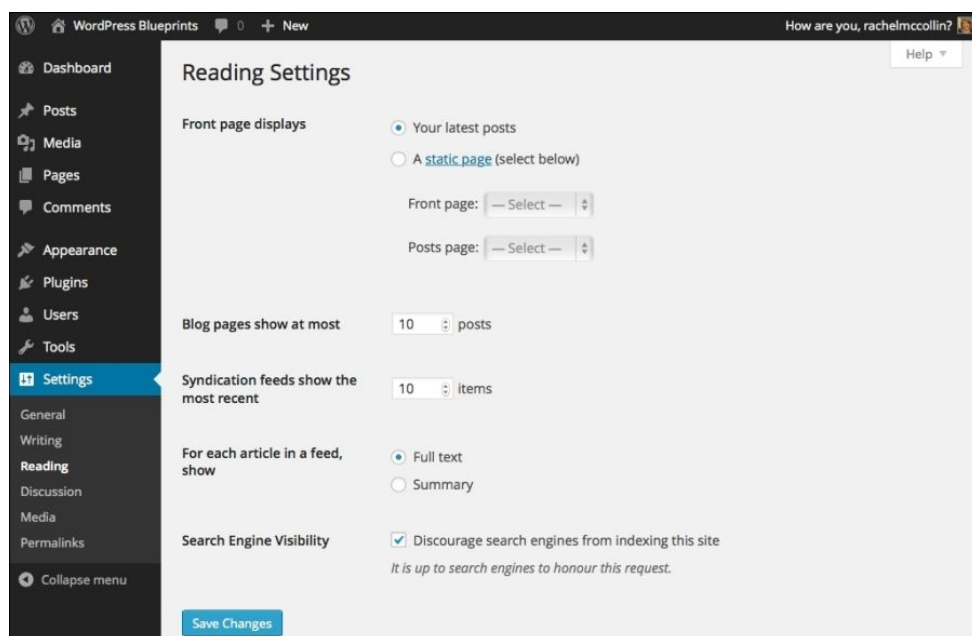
WordPress Blueprints 0 + New

How are you, rachelmccollin?

Help

Dashboard
Posts
Media
Pages
Comments
Appearance
Plugins
Users
Tools
Settings
General
Writing
Reading
Discussion
Media
Permalinks
Collapse menu

Reading Settings

Front page displays
Your latest posts
A static page (select below)
Front page: — Select —
Posts page: — Select —

Blog pages show at most 10 posts

Syndication feeds show the most recent 10 items

For each article in a feed, show
Full text
Summary

Search Engine Visibility
Discourage search engines from indexing this site
It is up to search engines to honour this request.

Save Changes